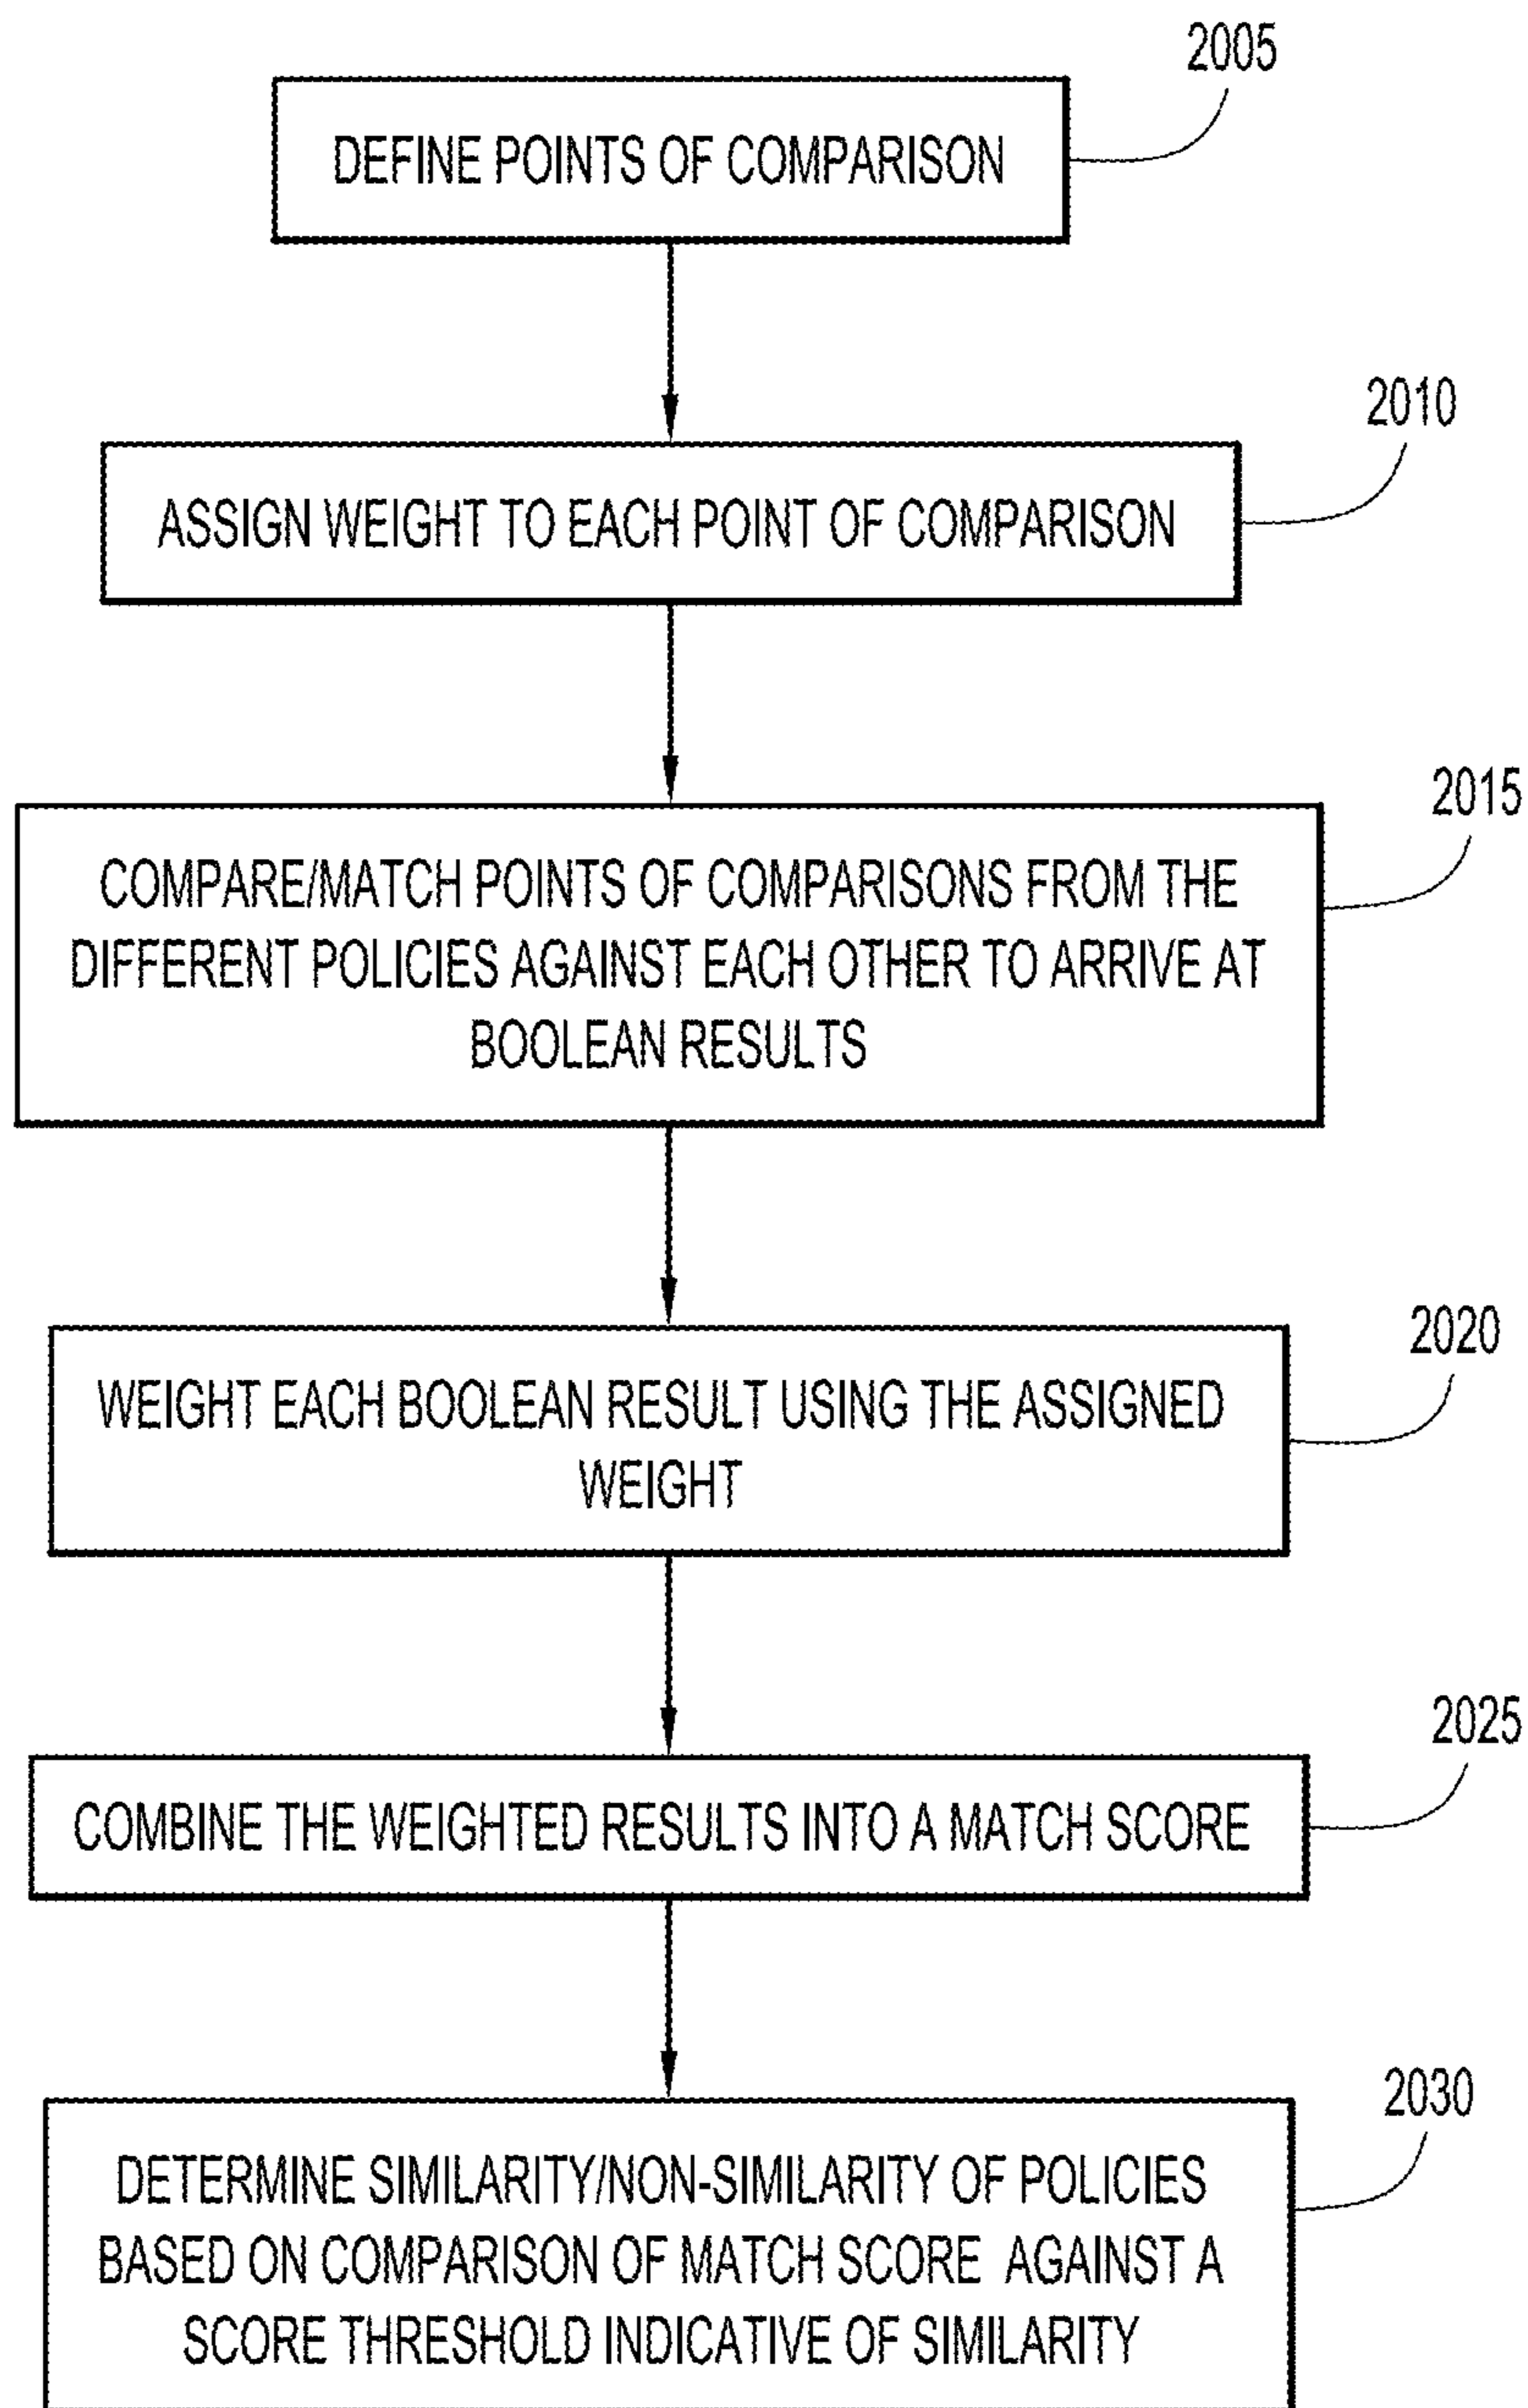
2005

DEFINE POINTS OF COMPARISON

2010

ASSIGN WEIGHT TO EACH POINT OF COMPARISON

2015

COMPARE/MATCH POINTS OF COMPARISONS FROM THE DIFFERENT POLICIES AGAINST EACH OTHER TO ARRIVE AT BOOLEAN RESULTS

2020

WEIGHT EACH BOOLEAN RESULT USING THE ASSIGNED WEIGHT

2025

COMBINE THE WEIGHTED RESULTS INTO A MATCH SCORE

2030

DETERMINE SIMILARITY/NON-SIMILARITY OF POLICIES BASED ON COMPARISON OF MATCH SCORE AGAINST A SCORE THRESHOLD INDICATIVE OF SIMILARITY